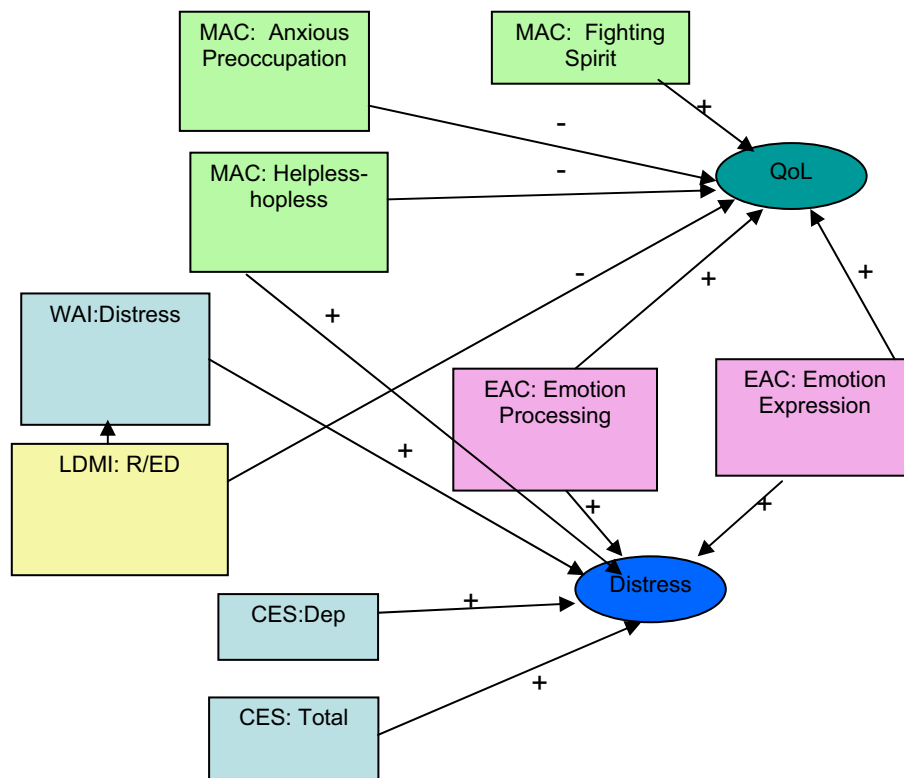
MAC: Anxious Preoccupation

MAC: Fighting Spirit

+

-

QoL

MAC: Helpless-hopless

-

-

+

+

WAI:Distress

+

EAC: Emotion Processing

EAC: Emotion Expression

+

LDMI: R/ED

+

+

Distress

CES:Dep

+

+

CES: Total